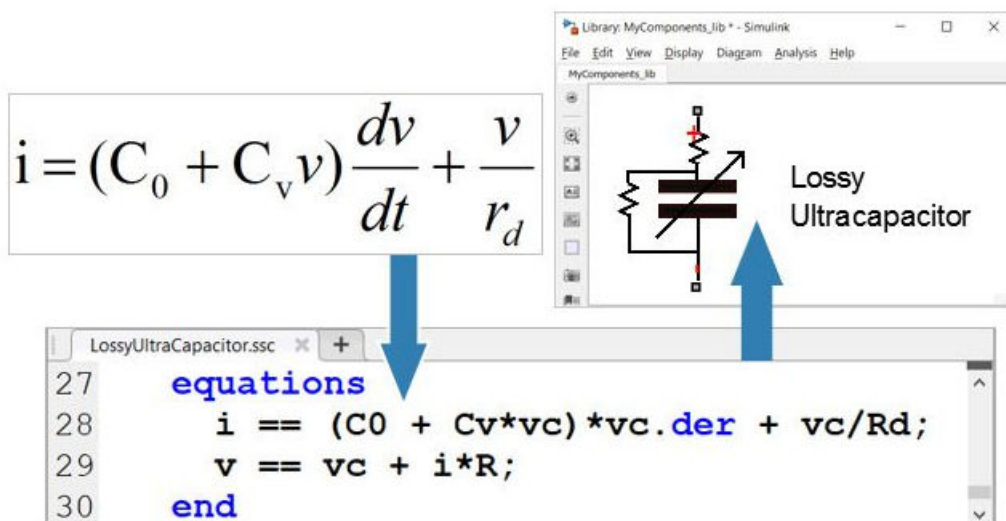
$i = (C_0 + C_v v)\frac{dv}{dt} + \frac{v}{r_d}$

Library: MyComponents_lib * - Simulink

File Edit View Display Diagram Analysis Help

MyComponents_lib

Lossy Ultracapacitor

LossyUltraCapacitor.ssc × +

27 equations
28 i == (C0 + Cv*vc)*vc.der + vc/Rd;
29 v == vc + i*R;
30 end